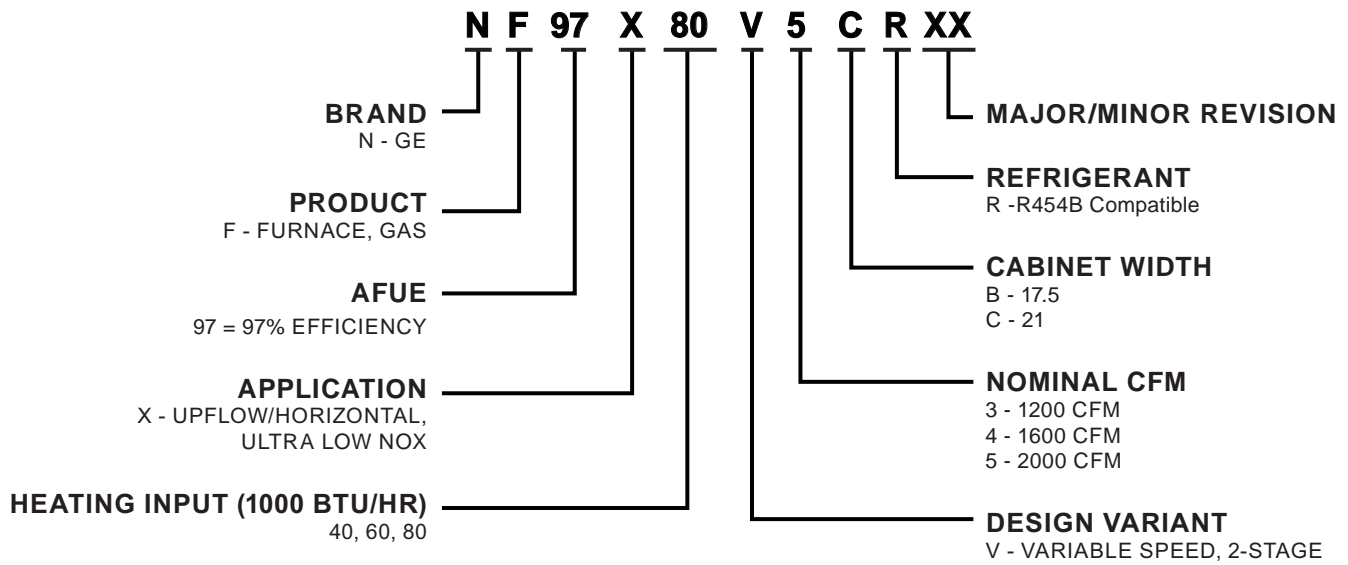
N F 97 X 80 V 5 C R XX

BRAND
N - GE

PRODUCT
F - FURNACE, GAS

AFUE
97 = 97% EFFICIENCY

APPLICATION
X - UPFLOW/HORIZONTAL, ULTRA LOW NOX

HEATING INPUT (1000 BTU/HR)
40, 60, 80

MAJOR/MINOR REVISION

REFRIGERANT
R -R454B Compatible

CABINET WIDTH
B - 17.5
C - 21

NOMINAL CFM
3 - 1200 CFM
4 - 1600 CFM
5 - 2000 CFM

DESIGN VARIANT
V - VARIABLE SPEED, 2-STAGE